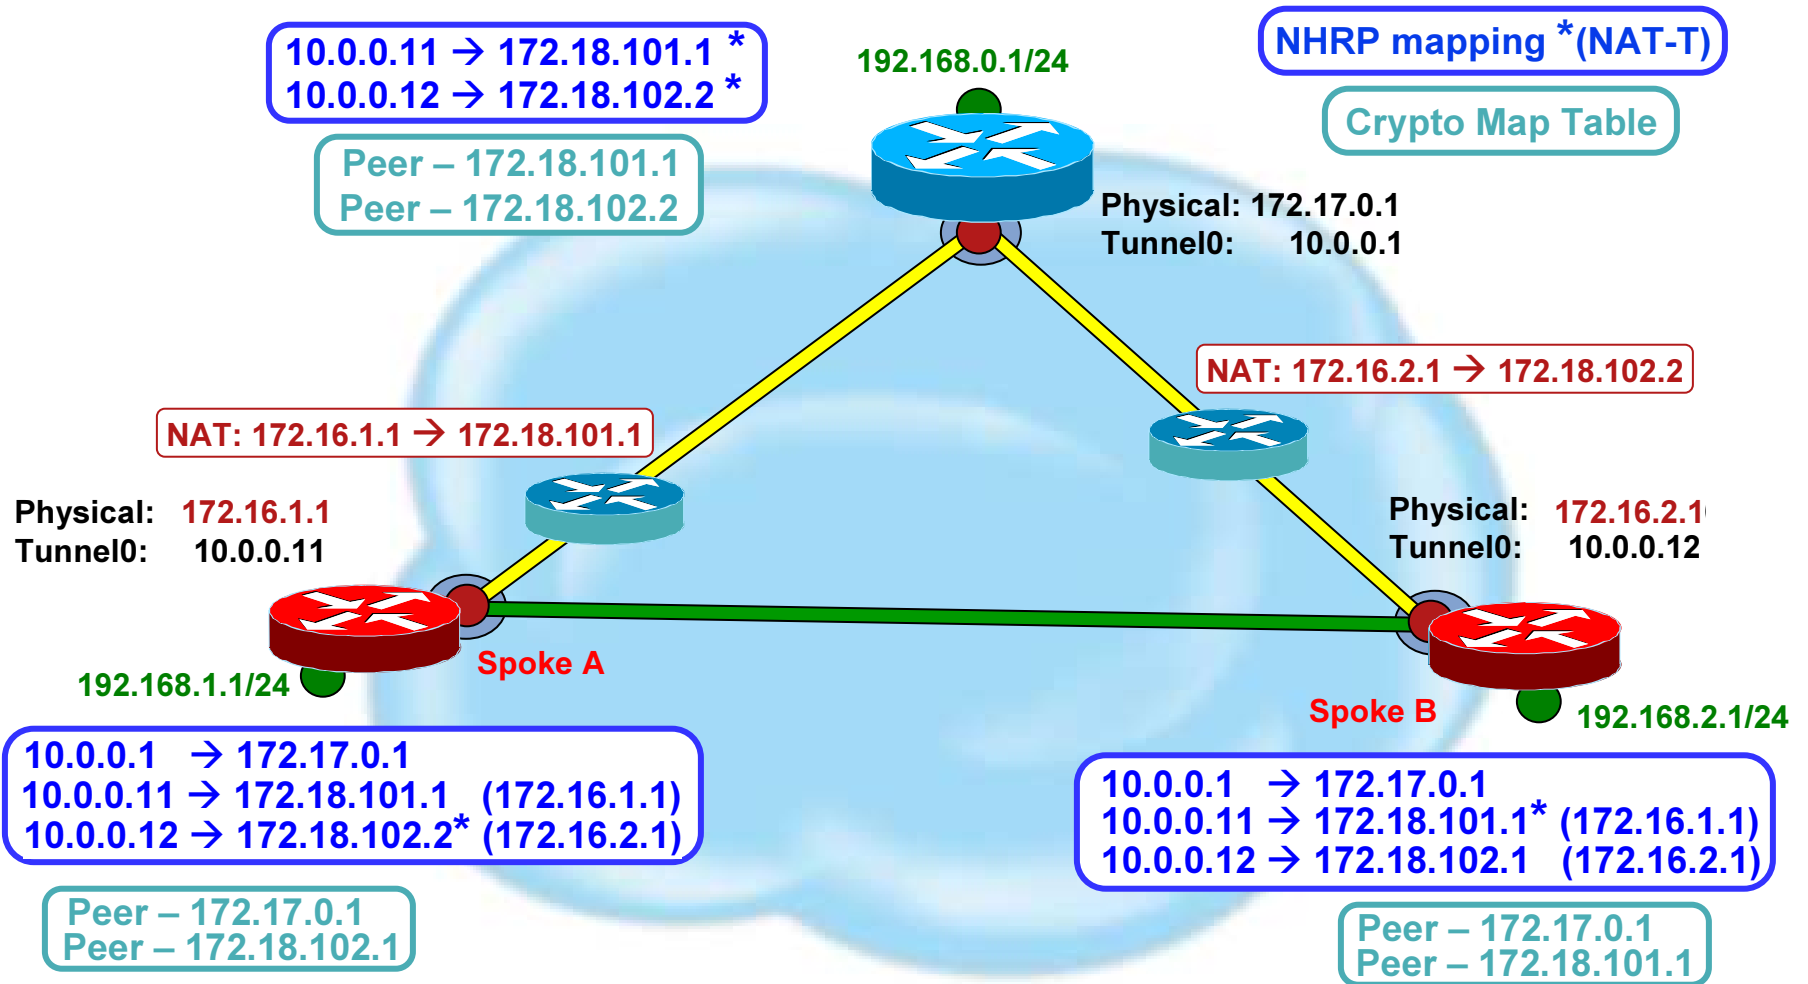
10.0.0.11 → 172.18.101.1 *
10.0.0.12 → 172.18.102.2 *

Peer – 172.18.101.1
Peer – 172.18.102.2

192.168.0.1/24

NHRP mapping *(NAT-T)

Crypto Map Table

Physical: 172.17.0.1
Tunnel0: 10.0.0.1

NAT: 172.16.2.1 → 172.18.102.2

NAT: 172.16.1.1 → 172.18.101.1

Physical: 172.16.1.1
Tunnel0: 10.0.0.11

Physical: 172.16.2.1
Tunnel0: 10.0.0.12

Spoke A

192.168.1.1/24

Spoke B

192.168.2.1/24

10.0.0.1 → 172.17.0.1
10.0.0.11 → 172.18.101.1 (172.16.1.1)
10.0.0.12 → 172.18.102.2* (172.16.2.1)

10.0.0.1 → 172.17.0.1
10.0.0.11 → 172.18.101.1* (172.16.1.1)
10.0.0.12 → 172.18.102.1 (172.16.2.1)

Peer – 172.17.0.1
Peer – 172.18.102.1

Peer – 172.17.0.1
Peer – 172.18.101.1